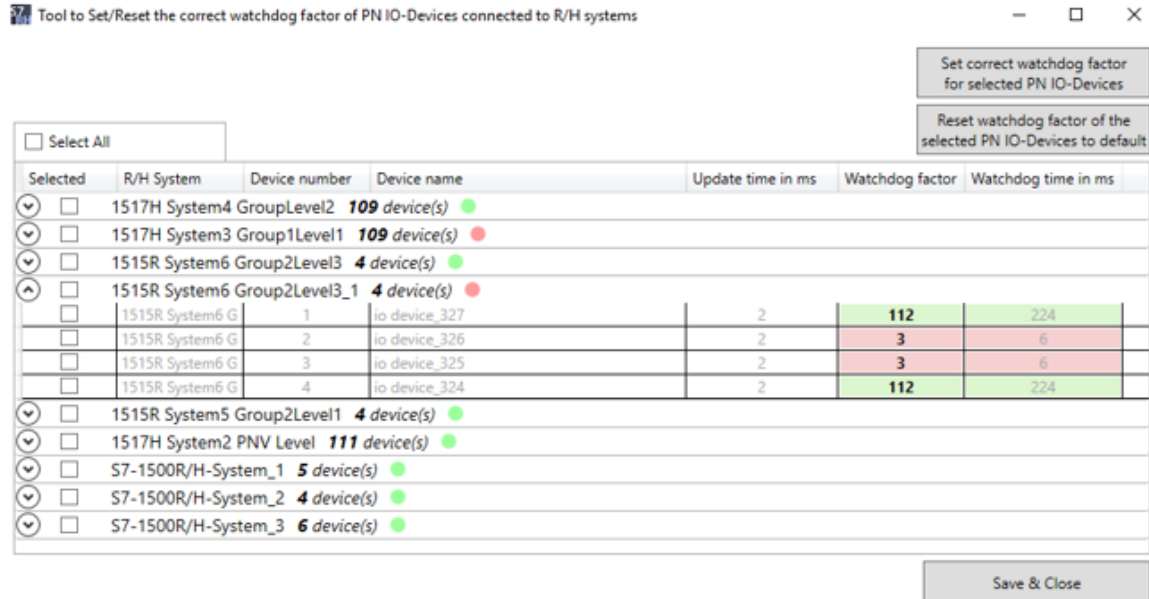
Tool to Set/Reset the correct watchdog factor of PN IO-Devices connected to R/H systems

Set correct watchdog factor for selected PN IO-Devices

Reset watchdog factor of the selected PN IO-Devices to default

Select All

| Selected | R/H System | Device number | Device name | Update time in ms | Watchdog factor | Watchdog time in ms |
|---|---|---|---|---|---|---|
| 1517H System4 GroupLevel2 **109** *device(s)* | | | | | | |
| 1517H System3 Group1Level1 **109** *device(s)* | | | | | | |
| 1515R System6 Group2Level3 **4** *device(s)* | | | | | | |
| 1515R System6 Group2Level3_1 **4** *device(s)* | | | | | | |
| | 1515R System6 G | 1 | io device_327 | 2 | **112** | 224 |
| | 1515R System6 G | 2 | io device_326 | 2 | **3** | 6 |
| | 1515R System6 G | 3 | io device_325 | 2 | **3** | 6 |
| | 1515R System6 G | 4 | io device_324 | 2 | **112** | 224 |
| 1515R System5 Group2Level1 **4** *device(s)* | | | | | | |
| 1517H System2 PNV Level **111** *device(s)* | | | | | | |
| S7-1500R/H-System_1 **5** *device(s)* | | | | | | |
| S7-1500R/H-System_2 **4** *device(s)* | | | | | | |
| S7-1500R/H-System_3 **6** *device(s)* | | | | | | |

Save & Close